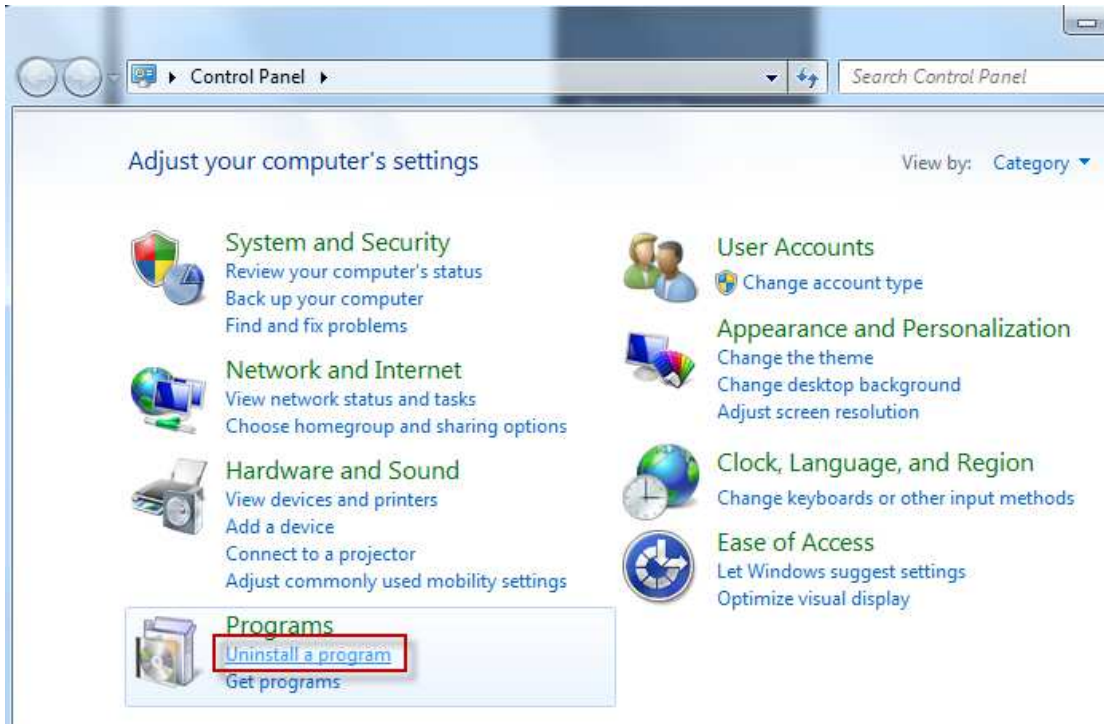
Control Panel

Search Control Panel

Adjust your computer's settings

View by: Category

System and Security
Review your computer's status
Back up your computer
Find and fix problems

Network and Internet
View network status and tasks
Choose homegroup and sharing options

Hardware and Sound
View devices and printers
Add a device
Connect to a projector
Adjust commonly used mobility settings

Programs
Uninstall a program
Get programs

User Accounts
Change account type

Appearance and Personalization
Change the theme
Change desktop background
Adjust screen resolution

Clock, Language, and Region
Change keyboards or other input methods

Ease of Access
Let Windows suggest settings
Optimize visual display